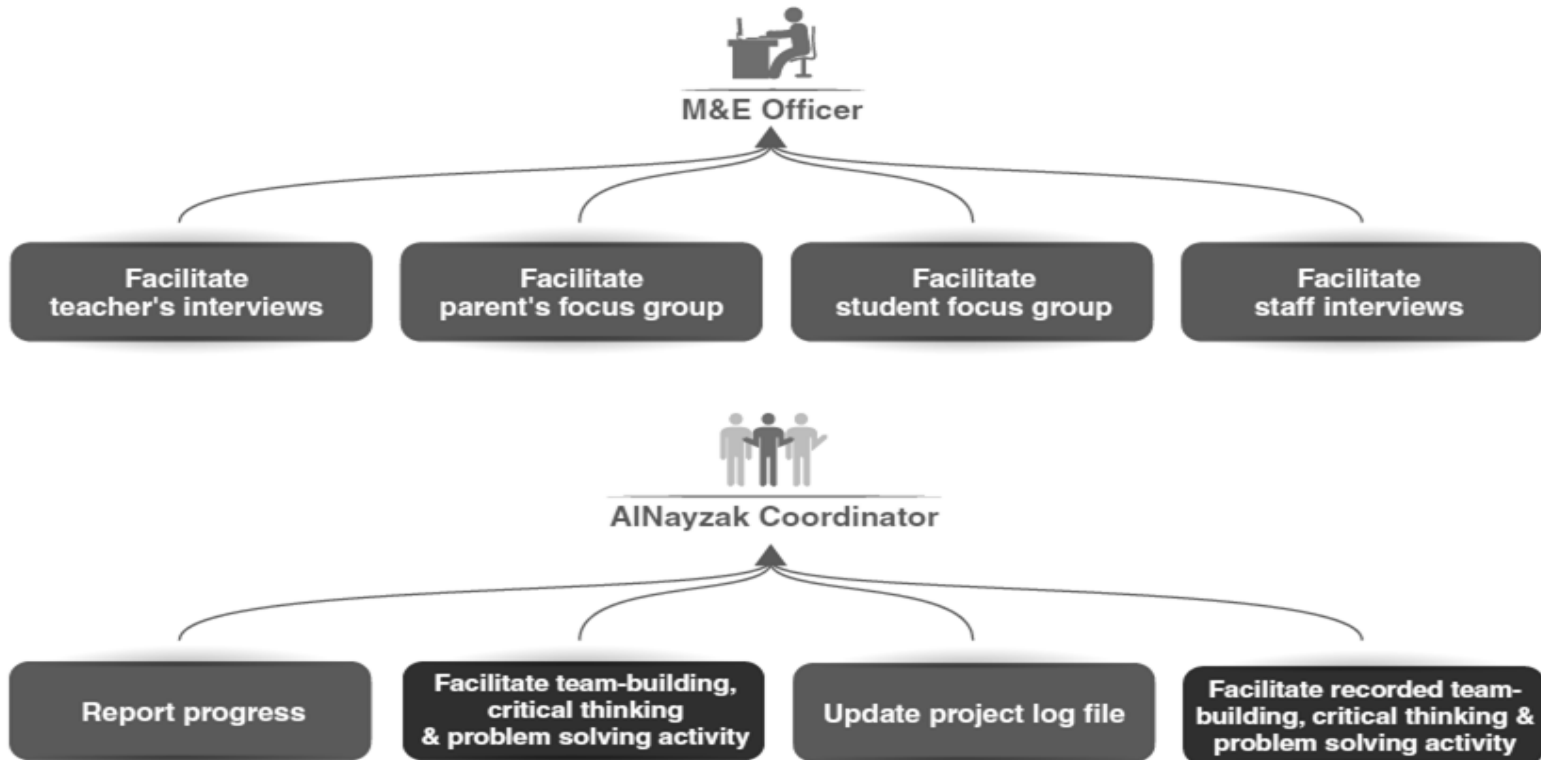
M&E Officer

Facilitate teacher's interviews

Facilitate parent's focus group

Facilitate student focus group

Facilitate staff interviews

AlNayzak Coordinator

Report progress

Facilitate team-building, critical thinking & problem solving activity

Update project log file

Facilitate recorded team-building, critical thinking & problem solving activity